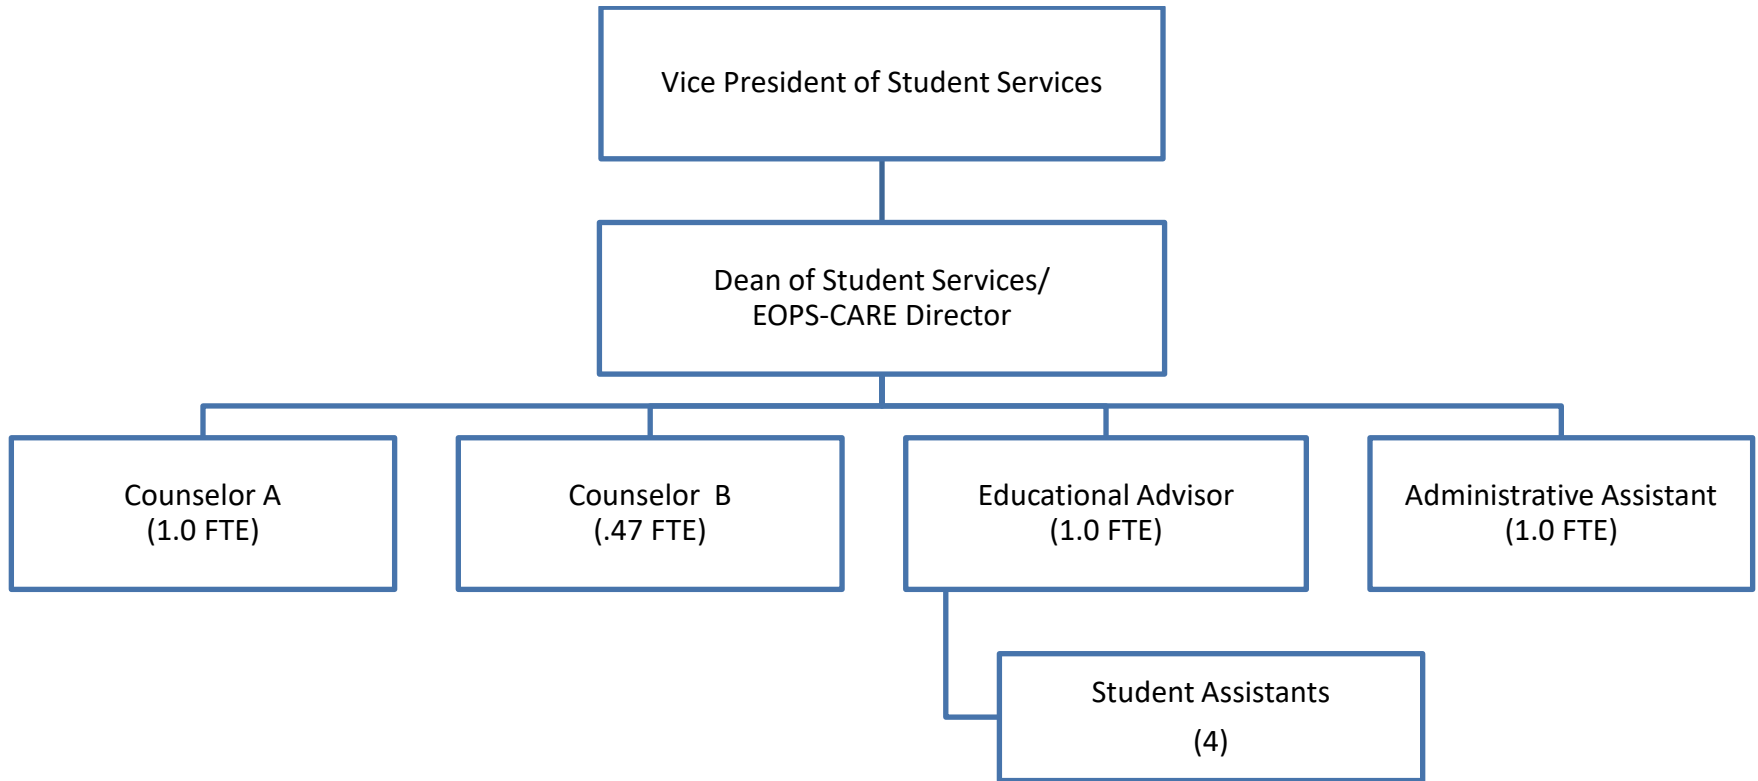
Vice President of Student Services

Dean of Student Services/
EOPS-CARE Director

Counselor A
(1.0 FTE)

Counselor B
(.47 FTE)

Educational Advisor
(1.0 FTE)

Administrative Assistant
(1.0 FTE)

Student Assistants
(4)